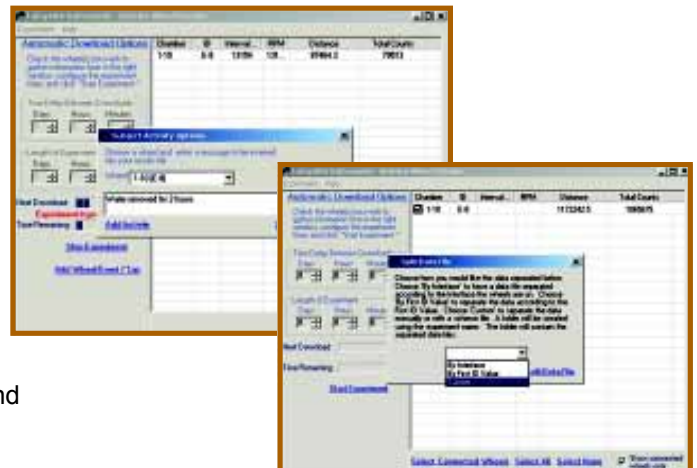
Automatic Download Options

| Chamber | ID | Interval | RPM | Distance | Total Counts |
|---|---|---|---|---|---|
| 1/10 | 0-0 | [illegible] | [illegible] | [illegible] | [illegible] |

Select Activity Option

Next Download

Experiment logs

Time Remaining

Stop Experiment

Add Wheels/Event Tag

Add Notes

Automatic Download Options

| Chamber | ID | Interval | RPM | Distance | Total Counts |
|---|---|---|---|---|---|
| 1/10 | 0-0 | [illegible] | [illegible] | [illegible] | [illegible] |

Split Data File

By Interlace
By First ID Value
Custom

Next Download

Time Remaining

Start Experiment

Select Connected Wheels Select All Select None

nd